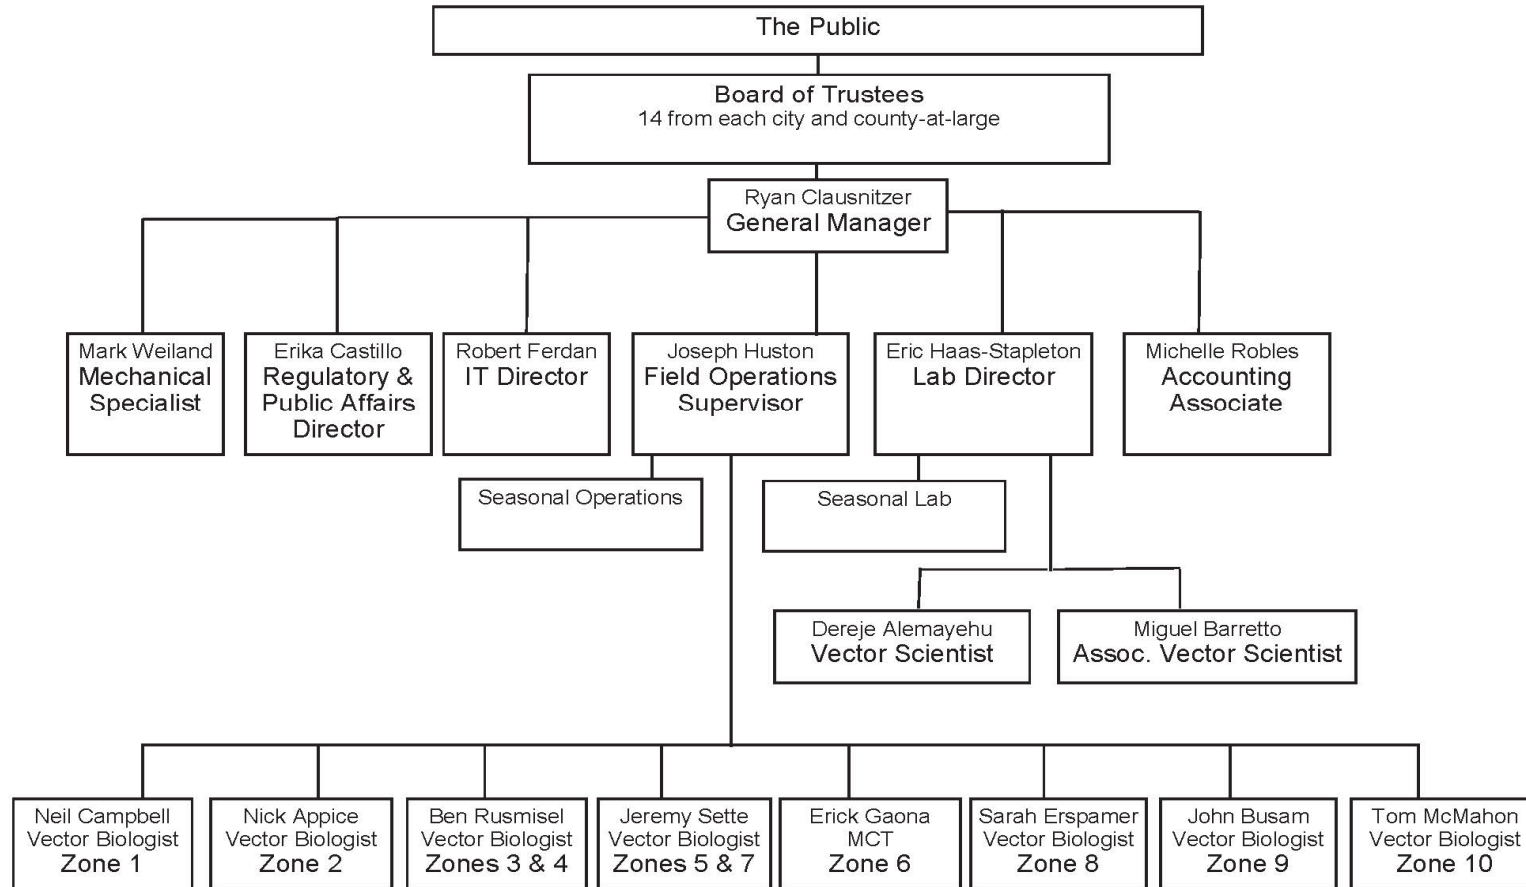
The Public

Board of Trustees
14 from each city and county-at-large

Ryan Clausnitzer
General Manager

Mark Weiland
Mechanical Specialist

Erika Castillo
Regulatory & Public Affairs Director

Robert Ferdan
IT Director

Joseph Huston
Field Operations Supervisor

Eric Haas-Stapleton
Lab Director

Michelle Robles
Accounting Associate

Seasonal Operations

Seasonal Lab

Dereje Alemayehu
Vector Scientist

Miguel Barretto
Assoc. Vector Scientist

Neil Campbell
Vector Biologist
Zone 1

Nick Appice
Vector Biologist
Zone 2

Ben Rusmisel
Vector Biologist
Zones 3 & 4

Jeremy Sette
Vector Biologist
Zones 5 & 7

Erick Gaona
MCT
Zone 6

Sarah Erspamer
Vector Biologist
Zone 8

John Busam
Vector Biologist
Zone 9

Tom McMahon
Vector Biologist
Zone 10